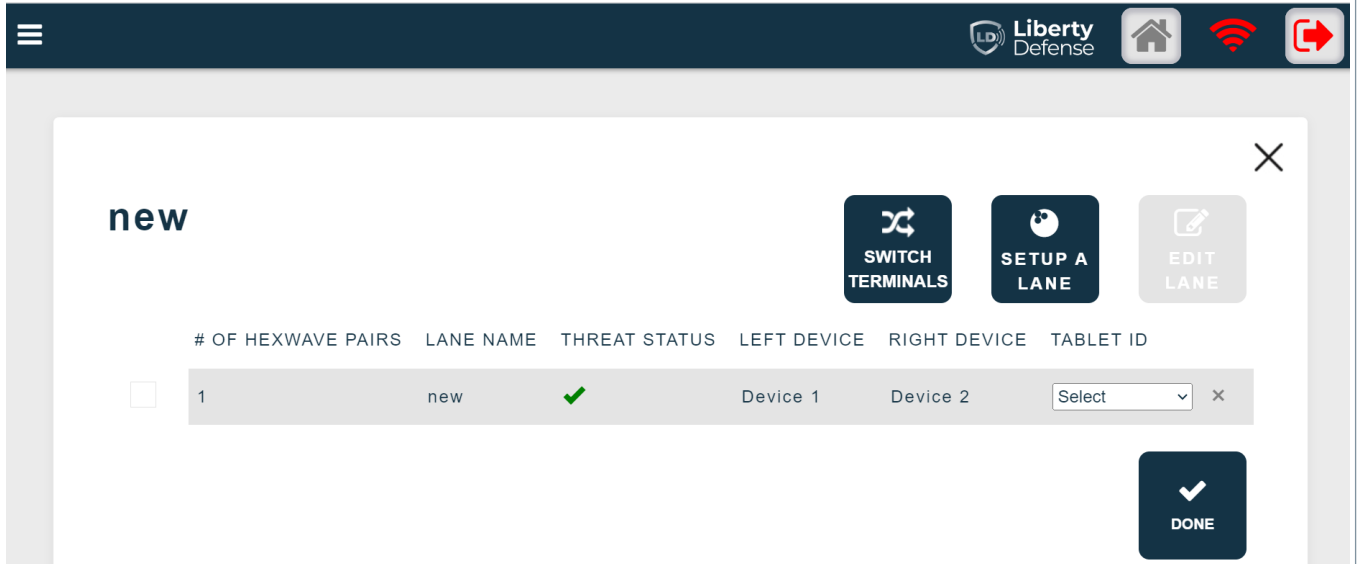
LD Liberty Defense

new

SWITCH TERMINALS

SETUP A LANE

EDIT LANE

| # OF HEXWAVE PAIRS | LANE NAME | THREAT STATUS | LEFT DEVICE | RIGHT DEVICE | TABLET ID |
|---|---|---|---|---|---|
| 1 | new | ✔ | Device 1 | Device 2 | Select |

DONE